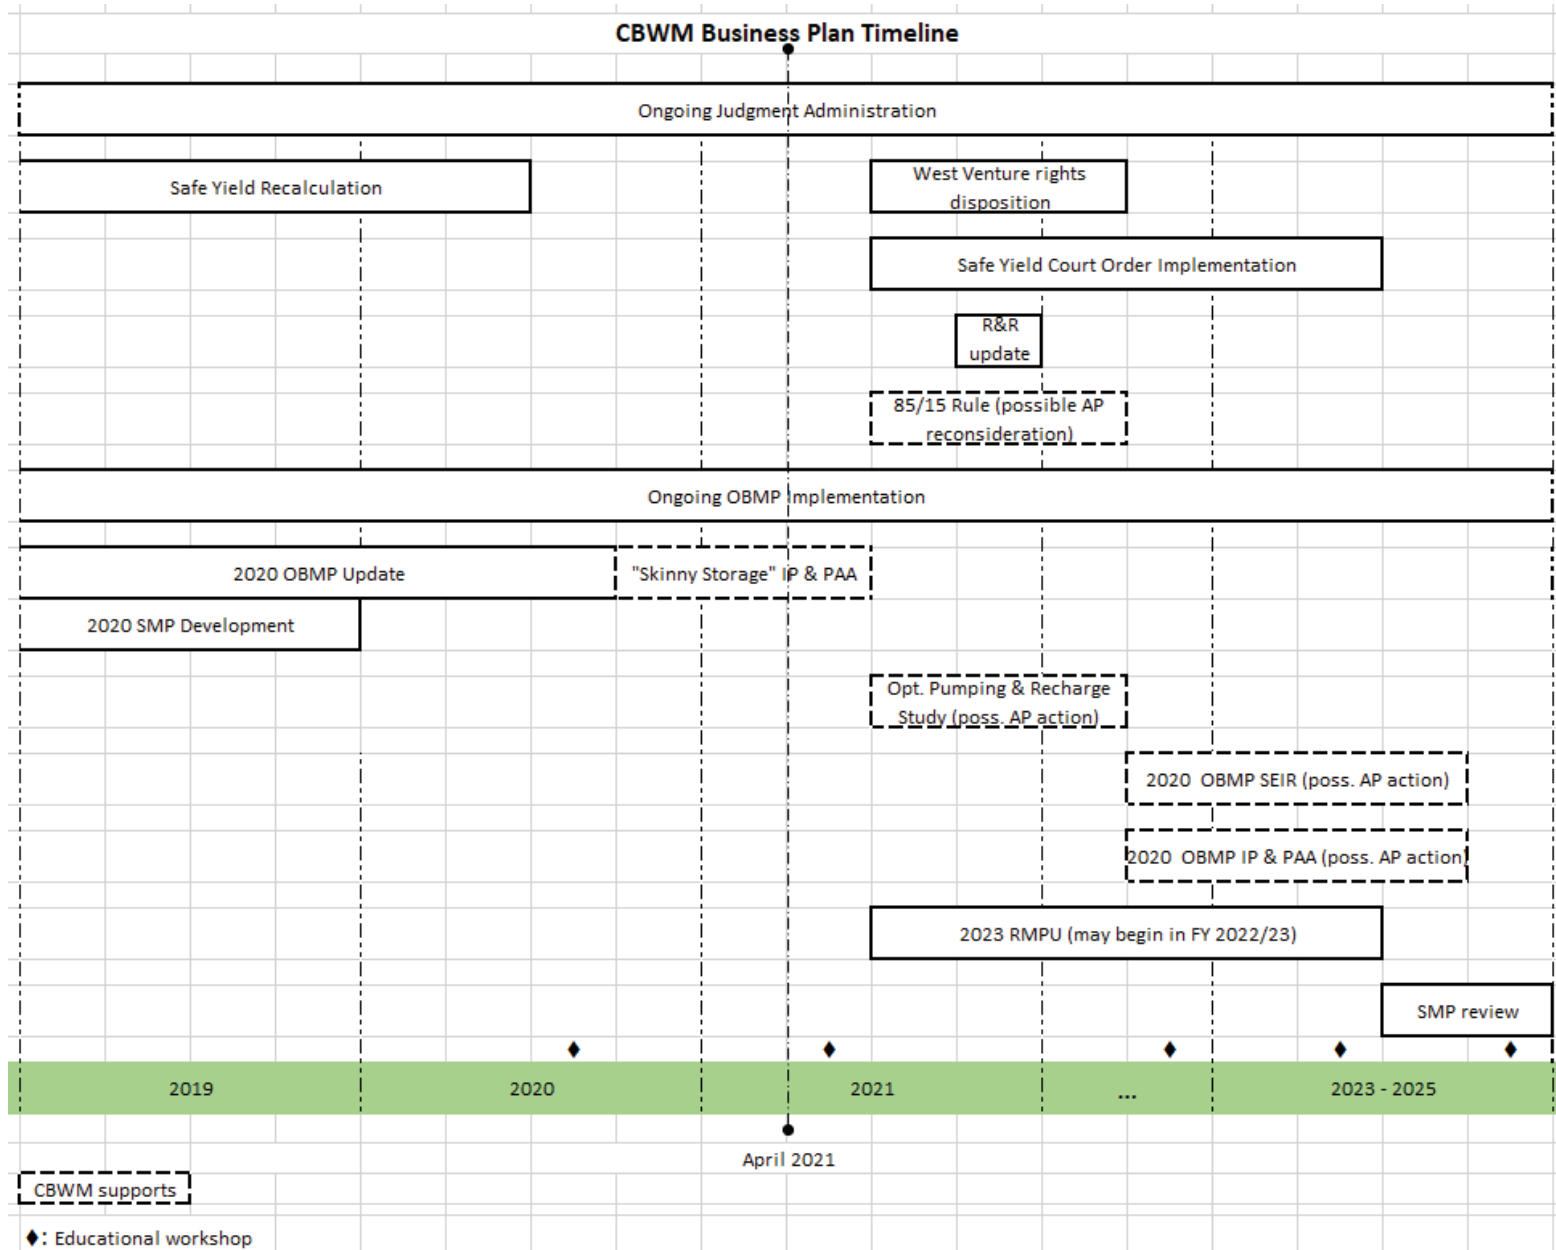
CBWM Business Plan Timeline

Ongoing Judgment Administration

Safe Yield Recalculation

West Venture rights disposition

Safe Yield Court Order Implementation

R&R update

85/15 Rule (possible AP reconsideration)

Ongoing OBMP Implementation

2020 OBMP Update

"Skinny Storage" IP & PAA

2020 SMP Development

Opt. Pumping & Recharge Study (poss. AP action)

2020 OBMP SEIR (poss. AP action)

2020 OBMP IP & PAA (poss. AP action)

2023 RMPU (may begin in FY 2022/23)

SMP review

♦ ♦ ♦ ♦ ♦

2019

2020

2021

...

2023 - 2025

April 2021

CBWM supports

♦: Educational workshop